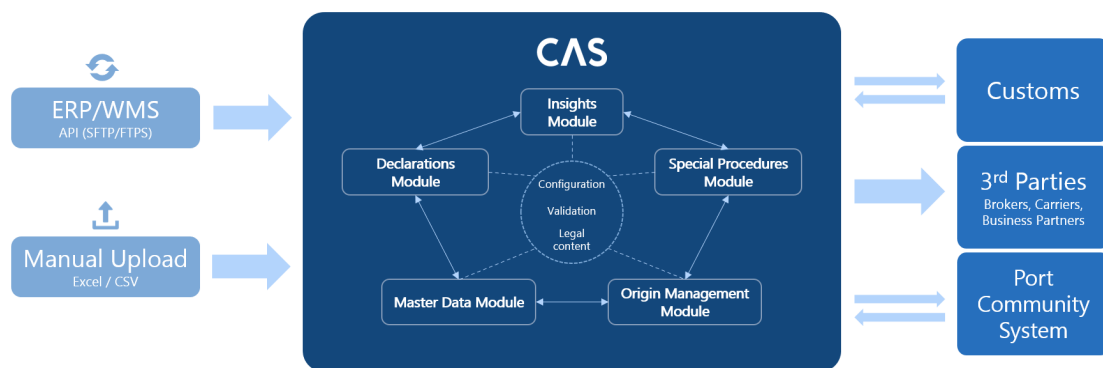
ERP/WMS
API (SFTP/FTPS)

Manual Upload
Excel / CSV

CAS

Insights Module

Declarations Module

Special Procedures Module

Configuration

Validation

Legal content

Master Data Module

Origin Management Module

Customs

3$^{rd}$ Parties
Brokers, Carriers, Business Partners

Port Community System